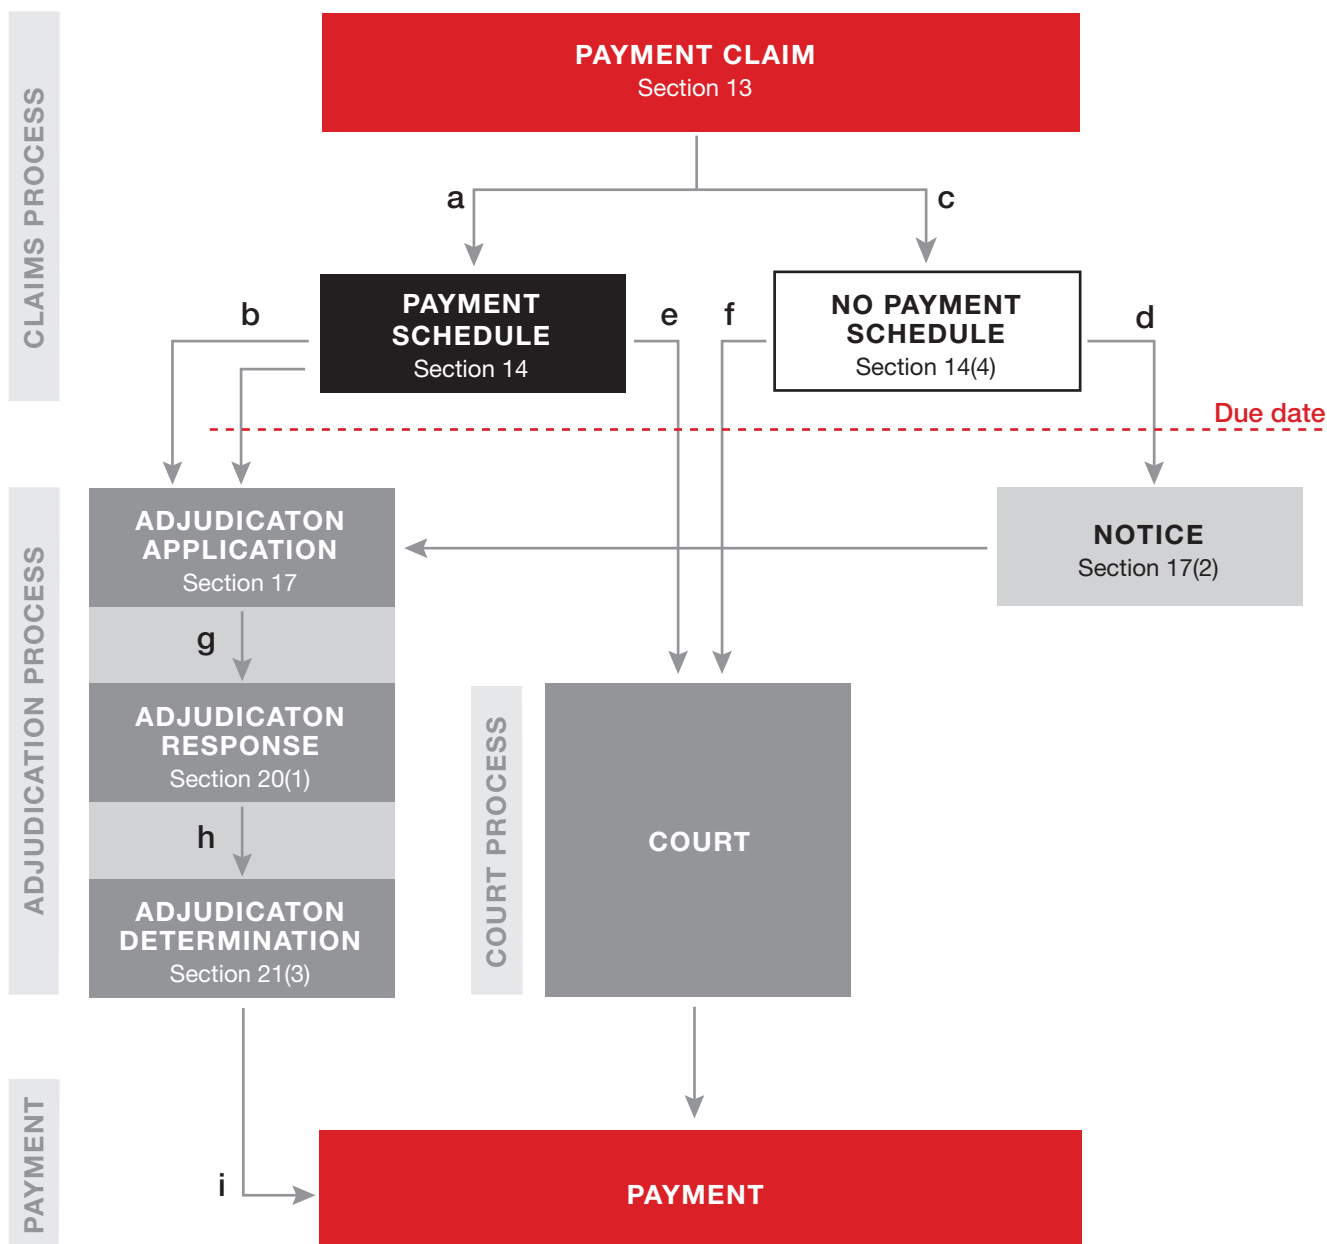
CLAIMS PROCESS

PAYMENT CLAIM
Section 13

a

c

b

PAYMENT SCHEDULE
Section 14

e

f

NO PAYMENT SCHEDULE
Section 14(4)

d

Due date

ADJUDICATION PROCESS

ADJUDICATON APPLICATION
Section 17

NOTICE
Section 17(2)

g

ADJUDICATON RESPONSE
Section 20(1)

COURT PROCESS

COURT

h

ADJUDICATON DETERMINATION
Section 21(3)

PAYMENT

i

PAYMENT